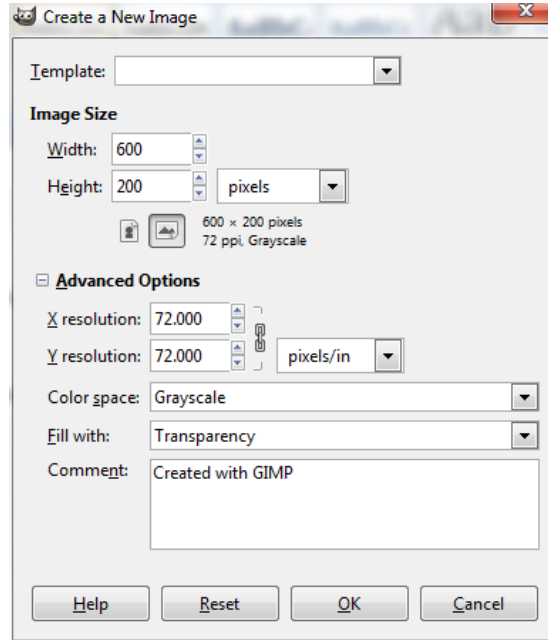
Create a New Image

Template:

Image Size

Width: 600

Height: 200 pixels

600 × 200 pixels
72 ppi, Grayscale

Advanced Options

X resolution: 72.000

Y resolution: 72.000 pixels/in

Color space: Grayscale

Fill with: Transparency

Comment: Created with GIMP

Help Reset OK Cancel